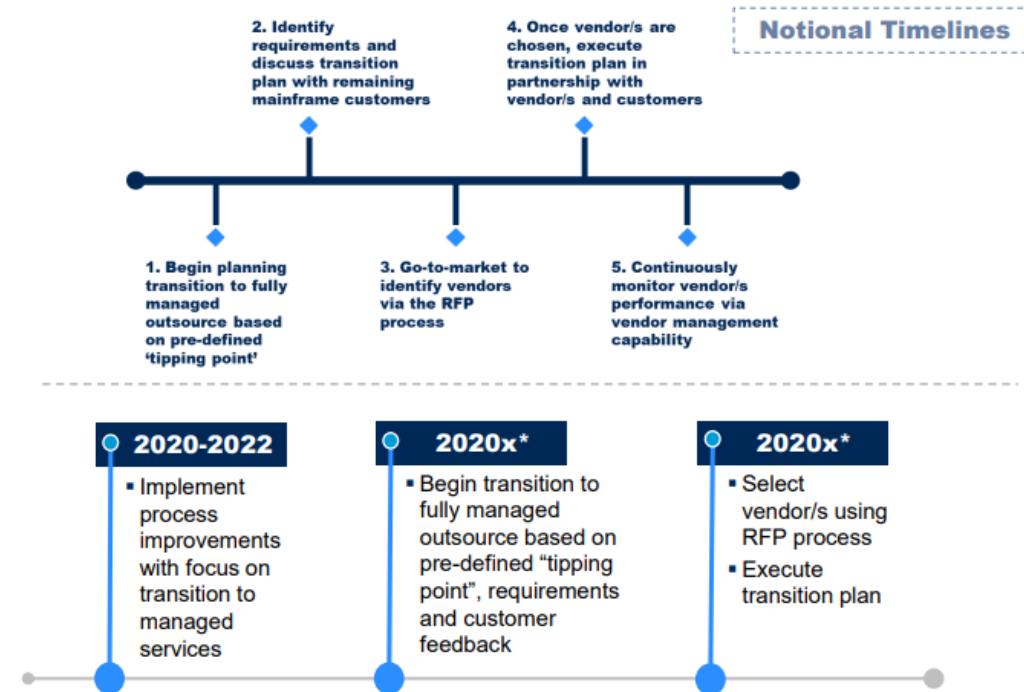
Notional Timelines

2. Identify requirements and discuss transition plan with remaining mainframe customers

4. Once vendor/s are chosen, execute transition plan in partnership with vendor/s and customers

1. Begin planning transition to fully managed outsource based on pre-defined 'tipping point'

3. Go-to-market to identify vendors via the RFP process

5. Continuously monitor vendor/s performance via vendor management capability

2020-2022

▪ Implement process improvements with focus on transition to managed services

2020x*

▪ Begin transition to fully managed outsource based on pre-defined "tipping point", requirements and customer feedback

2020x*

▪ Select vendor/s using RFP process

▪ Execute transition plan